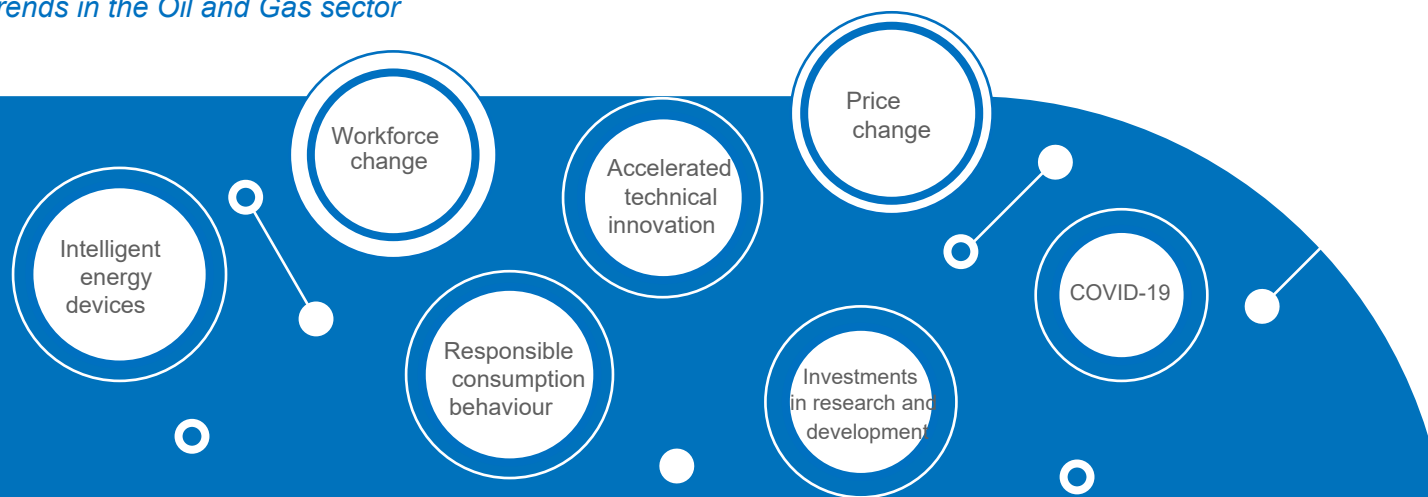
rends in the Oil and Gas sector

Workforce change

Price change

Accelerated technical innovation

Intelligent energy devices

COVID-19

Responsible consumption behaviour

Investments in research and development